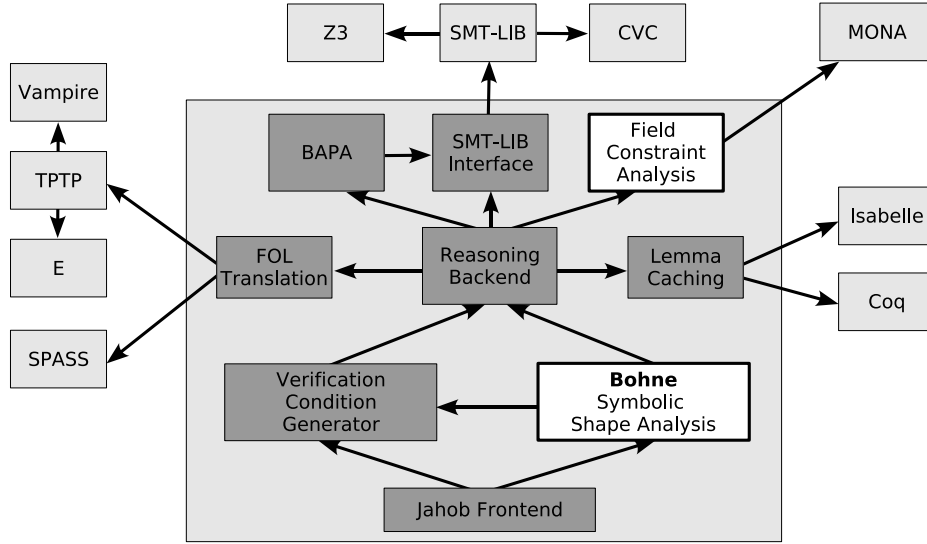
Z3
SMT-LIB
CVC
MONA
Vampire
BAPA
SMT-LIB Interface
Field Constraint Analysis
TPTP
Isabelle
E
FOL Translation
Reasoning Backend
Lemma Caching
Coq
SPASS
Verification Condition Generator
**Bohne** Symbolic Shape Analysis
Jahob Frontend